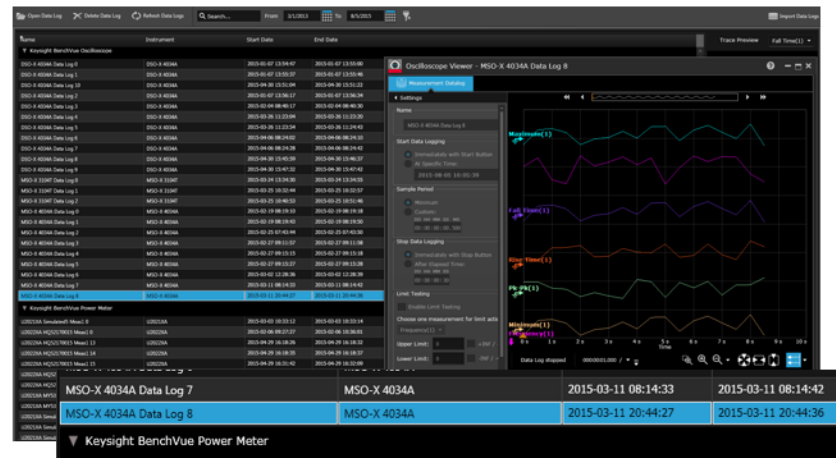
Open Data Log
Delete Data Log
Refresh Data Logs
Search...
From 3/1/2015
To 8/5/2015
Import Data Logs

Name | Instrument | Start Date | End Date
Trace Preview: Fall Time(1)

▼ Keysight BenchVue Oscilloscope

| Name | Instrument | Start Date | End Date |
|---|---|---|---|
| DSO-X 4034A Data Log 0 | DSO-X 4034A | 2015-02-07 13:54:47 | 2015-02-07 13:55:00 |
| DSO-X 4034A Data Log 1 | DSO-X 4034A | 2015-02-07 13:55:37 | 2015-02-07 13:55:46 |
| DSO-X 4034A Data Log 10 | DSO-X 4034A | 2015-04-30 15:30:54 | 2015-04-30 15:31:22 |
| DSO-X 4034A Data Log 2 | DSO-X 4034A | 2015-02-07 13:56:17 | 2015-02-07 13:56:26 |
| DSO-X 4034A Data Log 3 | DSO-X 4034A | 2015-02-04 08:40:17 | 2015-02-04 08:40:30 |
| DSO-X 4034A Data Log 4 | DSO-X 4034A | 2015-03-26 11:23:04 | 2015-03-26 11:23:20 |
| DSO-X 4034A Data Log 5 | DSO-X 4034A | 2015-03-26 11:23:54 | 2015-03-26 11:24:42 |
| DSO-X 4034A Data Log 6 | DSO-X 4034A | 2015-04-06 08:24:02 | 2015-04-06 08:24:15 |
| DSO-X 4034A Data Log 7 | DSO-X 4034A | 2015-04-06 08:24:28 | 2015-04-06 08:24:42 |
| DSO-X 4034A Data Log 8 | DSO-X 4034A | 2015-04-30 15:45:59 | 2015-04-30 15:46:37 |
| DSO-X 4034A Data Log 9 | DSO-X 4034A | 2015-04-30 15:47:32 | 2015-04-30 15:47:42 |
| MSO-X 3104T Data Log 0 | MSO-X 3104T | 2015-03-24 13:34:30 | 2015-03-24 13:34:55 |
| MSO-X 3104T Data Log 1 | MSO-X 3104T | 2015-03-25 10:32:44 | 2015-03-25 10:32:57 |
| MSO-X 3104T Data Log 2 | MSO-X 3104T | 2015-03-25 10:48:53 | 2015-03-25 10:51:46 |
| MSO-X 4034A Data Log 0 | MSO-X 4034A | 2015-02-19 08:19:10 | 2015-02-19 08:19:28 |
| MSO-X 4034A Data Log 1 | MSO-X 4034A | 2015-02-19 08:19:43 | 2015-02-19 08:20:09 |
| MSO-X 4034A Data Log 2 | MSO-X 4034A | 2015-02-25 07:43:44 | 2015-02-25 07:43:50 |
| MSO-X 4034A Data Log 3 | MSO-X 4034A | 2015-02-27 09:11:57 | 2015-02-27 09:11:59 |
| MSO-X 4034A Data Log 4 | MSO-X 4034A | 2015-02-27 09:13:15 | 2015-02-27 09:13:21 |
| MSO-X 4034A Data Log 5 | MSO-X 4034A | 2015-02-27 09:13:27 | 2015-02-27 09:13:29 |
| MSO-X 4034A Data Log 6 | MSO-X 4034A | 2015-03-02 13:28:36 | 2015-03-02 13:28:39 |
| MSO-X 4034A Data Log 7 | MSO-X 4034A | 2015-03-11 08:14:33 | 2015-03-11 08:14:42 |
| MSO-X 4034A Data Log 8 | MSO-X 4034A | 2015-03-11 20:44:27 | 2015-03-11 20:44:36 |

▼ Keysight BenchVue Power Meter

| Name | Instrument | Start Date | End Date |
|---|---|---|---|
| U2021XA (masked) Meas1 8 | U2021XA | 2015-03-03 10:33:12 | 2015-03-03 10:33:14 |
| U2021XA MQ5U70013 Meas1 0 | U2021XA | 2015-03-06 09:07:27 | 2015-03-16 10:36:01 |
| U2021XA MQ5U70013 Meas1 13 | U2021XA | 2015-04-29 16:18:26 | 2015-04-29 16:18:30 |
| U2021XA MQ5U70013 Meas1 14 | U2021XA | 2015-04-29 16:18:35 | 2015-04-29 16:18:37 |
| U2021XA MQ5U70013 Meas1 15 | U2021XA | 2015-04-29 16:31:42 | 2015-04-29 16:32:09 |

Oscilloscope Viewer - MSO-X 4034A Data Log 8
Measurement Datalog
▼ Settings
Name
MSO-X 4034A Data Log 8
Start Data Logging
Immediately with Start Button
At Specific Time:
2015-08-05 10:01:39
Sample Period
Minimum
Custom
Stop Data Logging
Immediately with Stop Button
After Elapsed Time:
Limit Testing
Enable Limit Testing
Choose one measurement for limit and
Frequency(1)
Upper Limit:
Lower Limit:
Maximum(1)
Fall Time(1)
Rise Time(1)
Pk-Pk(1)
Minimum(1)
Frequency(1)
Data Log stopped 0000:00:01.000
0 1 2 3 4 5 6 7 8 9 10 s
Time

| MSO-X 4034A Data Log 7 | MSO-X 4034A | 2015-03-11 08:14:33 | 2015-03-11 08:14:42 |
|---|---|---|---|
| MSO-X 4034A Data Log 8 | MSO-X 4034A | 2015-03-11 20:44:27 | 2015-03-11 20:44:36 |

▼ Keysight BenchVue Power Meter